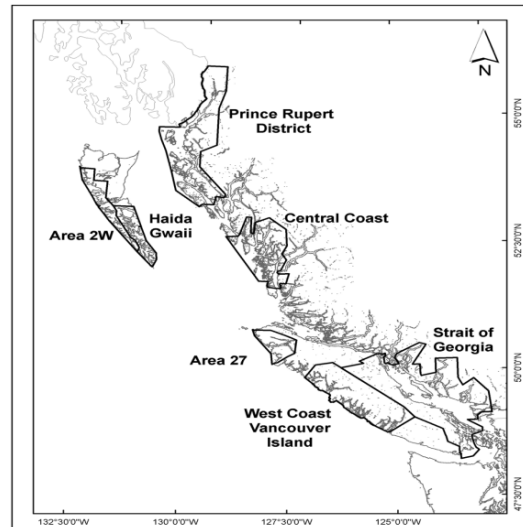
N

Prince Rupert District

Haida Gwaii

Area 2W

Central Coast

Strait of Georgia

Area 27

West Coast Vancouver Island

55°0'0"N
52°30'0"N
50°0'0"N
47°30'0"N

132°30'0"W
130°0'0"W
127°30'0"W
125°0'0"W